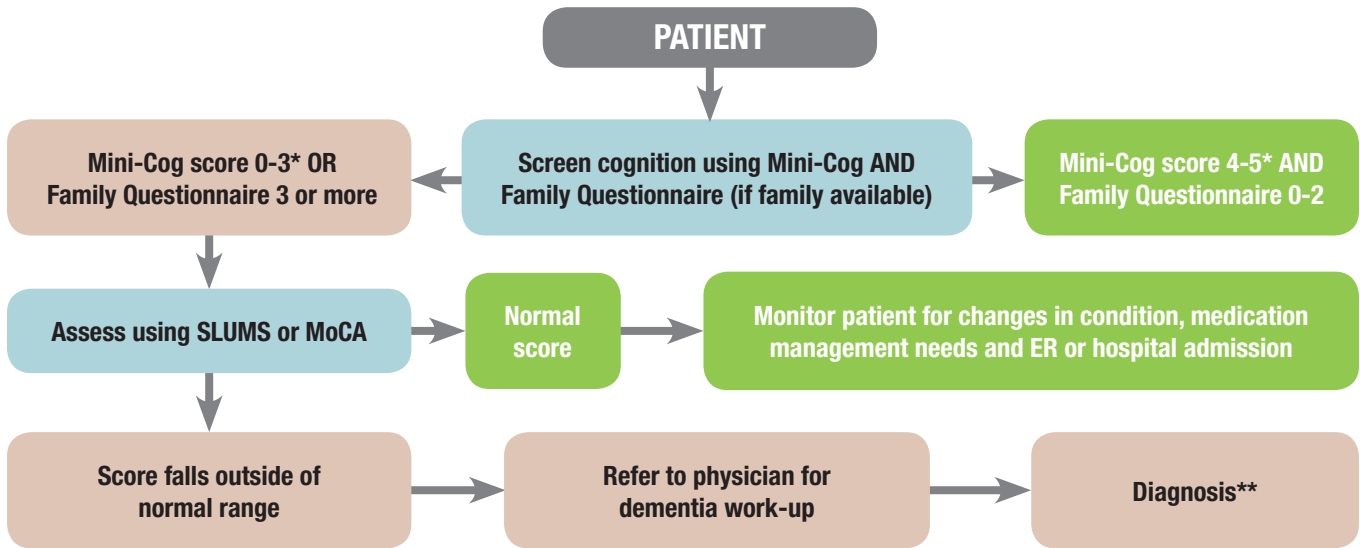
PATIENT

Mini-Cog score 0-3* OR Family Questionnaire 3 or more

Screen cognition using Mini-Cog AND Family Questionnaire (if family available)

Mini-Cog score 4-5* AND Family Questionnaire 0-2

Assess using SLUMS or MoCA

Normal score

Monitor patient for changes in condition, medication management needs and ER or hospital admission

Score falls outside of normal range

Refer to physician for dementia work-up

Diagnosis**